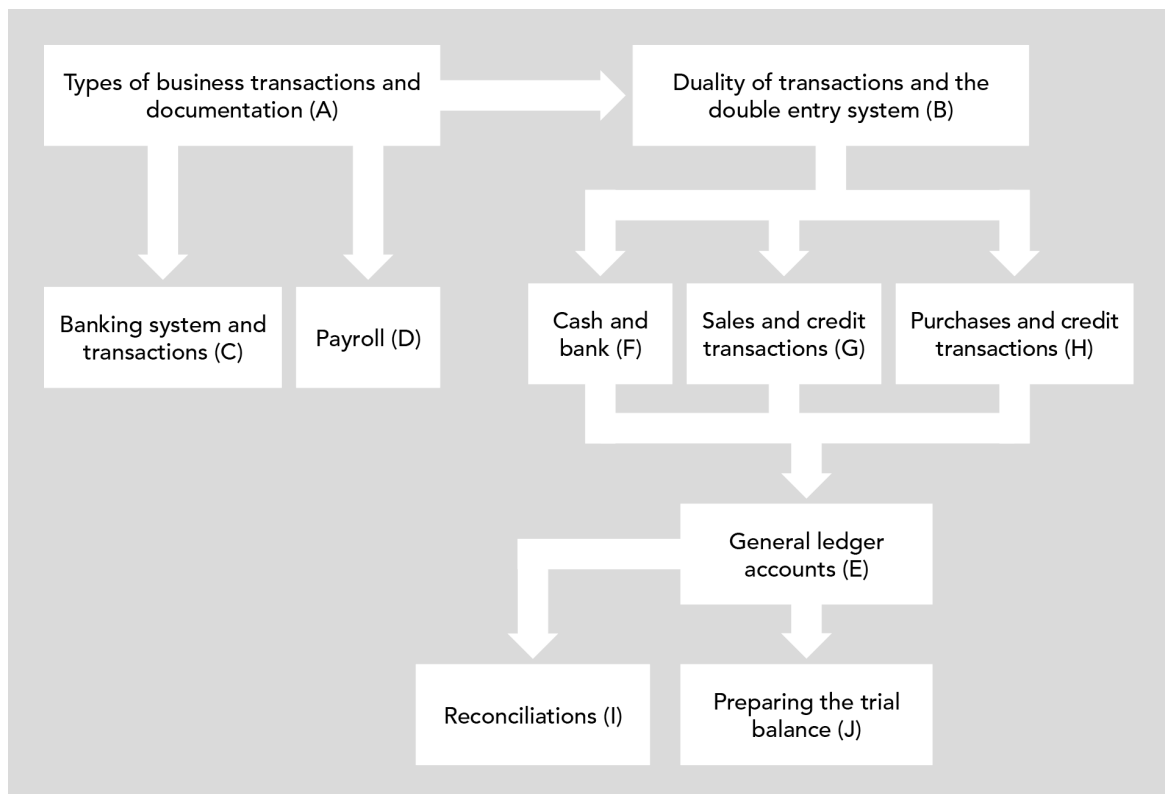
Types of business transactions and documentation (A)

Duality of transactions and the double entry system (B)

Banking system and transactions (C)

Payroll (D)

Cash and bank (F)

Sales and credit transactions (G)

Purchases and credit transactions (H)

General ledger accounts (E)

Reconciliations (I)

Preparing the trial balance (J)